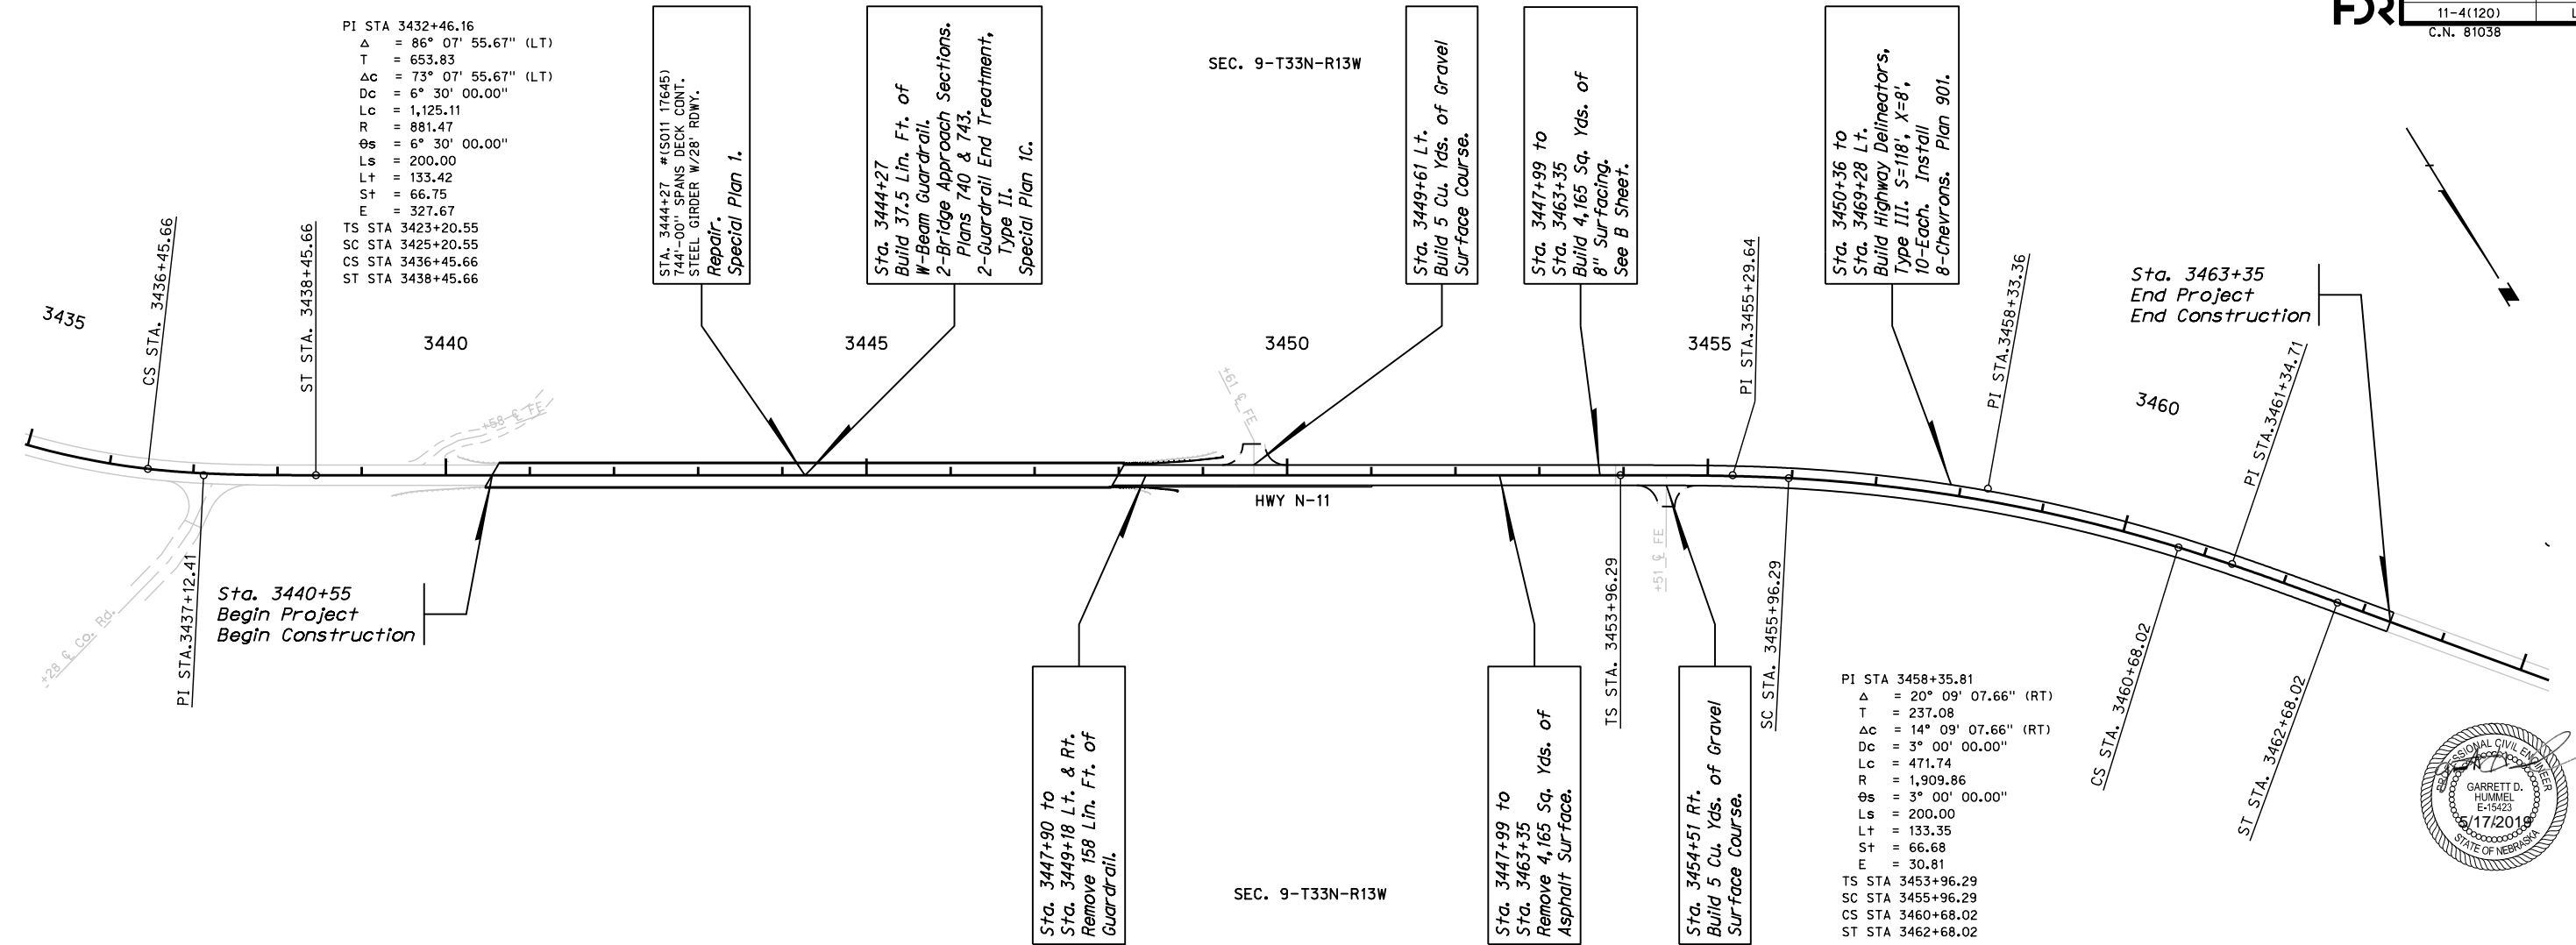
PI STA 3432+46.16
Δ = 86° 07' 55.67" (LT)
T = 653.83
Δc = 73° 07' 55.67" (LT)
Dc = 6° 30' 00.00"
Lc = 1,125.11
R = 881.47
θs = 6° 30' 00.00"
Ls = 200.00
Lt = 133.42
St = 66.75
E = 327.67
TS STA 3423+20.55
SC STA 3425+20.55
CS STA 3436+45.66
ST STA 3438+45.66

STA. 3444+27 #(S011 17645) 744'-00" SPANS DECK CONT. STEEL GIRDER W/28' RDWY. Repair. Special Plan 1.

Sta. 3444+27 Build 37.5 Lin. Ft. of W-Beam Guardrail. 2-Bridge Approach Sections. Plans 740 & 743. 2-Guardrail End Treatment, Type II. Special Plan 1C.

SEC. 9-T33N-R13W

Sta. 3449+61 Lt. Build 5 Cu. Yds. of Gravel Surface Course.

Sta. 3447+99 to Sta. 3463+35 Build 4,165 Sq. Yds. of 8" Surfacing. See B Sheet.

Sta. 3450+36 to Sta. 3469+28 Lt. Build Highway Delineators, Type III. S=118', X=8'. 10-Each. Install 8-Chevrons. Plan 901.

11-4(120)
C.N. 81038

Sta. 3463+35
End Project
End Construction

3435
CS STA. 3436+45.66
ST STA. 3438+45.66
3440
3445
3450
3455
PI STA.3455+29.64
PI STA.3458+33.36
3460
PI STA.3461+34.71
+58 ℄ FE
+61 ℄ FE
HWY N-11
+51 ℄ FE
+28 ℄ Co. Rd.
PI STA.3437+12.41

Sta. 3440+55
Begin Project
Begin Construction

Sta. 3447+90 to Sta. 3449+18 Lt. & Rt. Remove 158 Lin. Ft. of Guardrail.

SEC. 9-T33N-R13W

Sta. 3447+99 to Sta. 3463+35 Remove 4,165 Sq. Yds. of Asphalt Surface.

TS STA. 3453+96.29

Sta. 3454+51 Rt. Build 5 Cu. Yds. of Gravel Surface Course.

SC STA. 3455+96.29

PI STA 3458+35.81
Δ = 20° 09' 07.66" (RT)
T = 237.08
Δc = 14° 09' 07.66" (RT)
Dc = 3° 00' 00.00"
Lc = 471.74
R = 1,909.86
θs = 3° 00' 00.00"
Ls = 200.00
Lt = 133.35
St = 66.68
E = 30.81
TS STA 3453+96.29
SC STA 3455+96.29
CS STA 3460+68.02
ST STA 3462+68.02

CS STA. 3460+68.02
ST STA. 3462+68.02

PROFESSIONAL CIVIL ENGINEER
GARRETT D. HUMMEL
E-15423
6/17/2019
STATE OF NEBRASKA